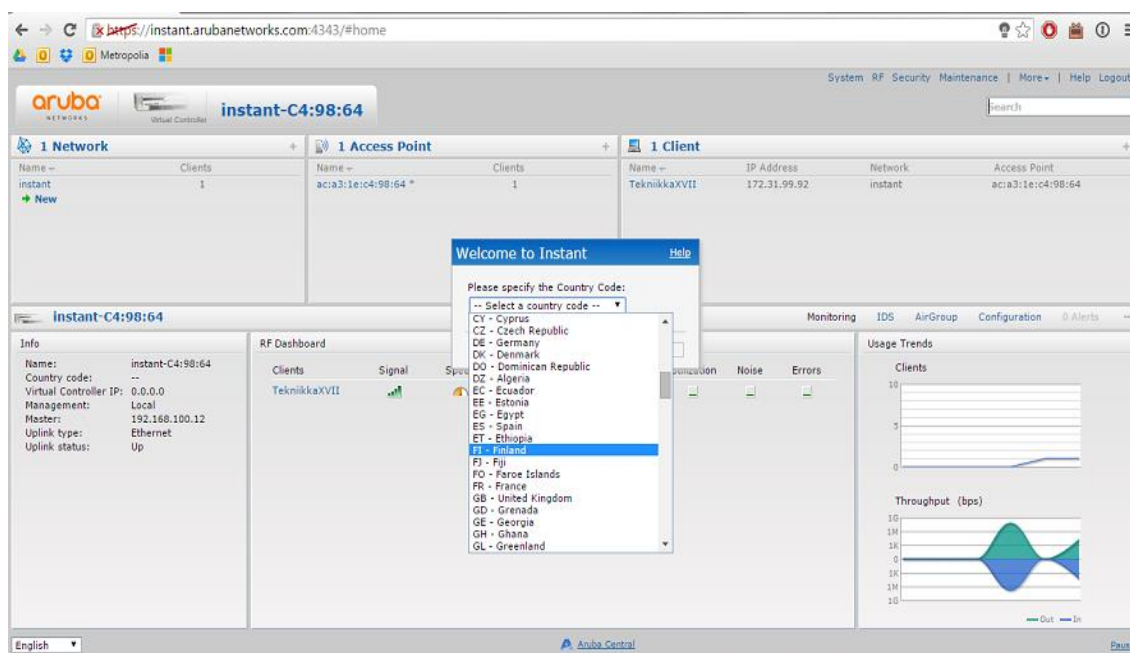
https://instant.arubanetworks.com:4343/#home

Metropolia

System RF Security Maintenance | More | Help Logout

aruba NETWORKS

Virtual Controller

instant-C4:98:64

Search

1 Network

| Name | Clients |
|---|---|
| instant | 1 |

+ New

1 Access Point

| Name | Clients |
|---|---|
| ac:a3:1e:c4:98:64 * | 1 |

1 Client

| Name | IP Address | Network | Access Point |
|---|---|---|---|
| TekniikkaXVII | 172.31.99.92 | instant | ac:a3:1e:c4:98:64 |

Welcome to Instant

Help

Please specify the Country Code:

-- Select a country code --

CY - Cyprus
CZ - Czech Republic
DE - Germany
DK - Denmark
DO - Dominican Republic
DZ - Algeria
EC - Ecuador
EE - Estonia
EG - Egypt
ES - Spain
ET - Ethiopia
FI - Finland
FJ - Fiji
FO - Faroe Islands
FR - France
GB - United Kingdom
GD - Grenada
GE - Georgia
GH - Ghana
GL - Greenland

instant-C4:98:64

Monitoring IDS AirGroup Configuration 0 Alerts

Info

Name: instant-C4:98:64
Country code: --
Virtual Controller IP: 0.0.0.0
Management: Local
Master: 192.168.100.12
Uplink type: Ethernet
Uplink status: Up

RF Dashboard

| Clients | Signal | Spe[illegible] | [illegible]ization | Noise | Errors |
|---|---|---|---|---|---|
| TekniikkaXVII | | | | | |

Usage Trends

Clients

10
5
0

Throughput (bps)

1G
1M
1K
0
1K
1M
1G

Out In

English

Aruba Central

Paus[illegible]